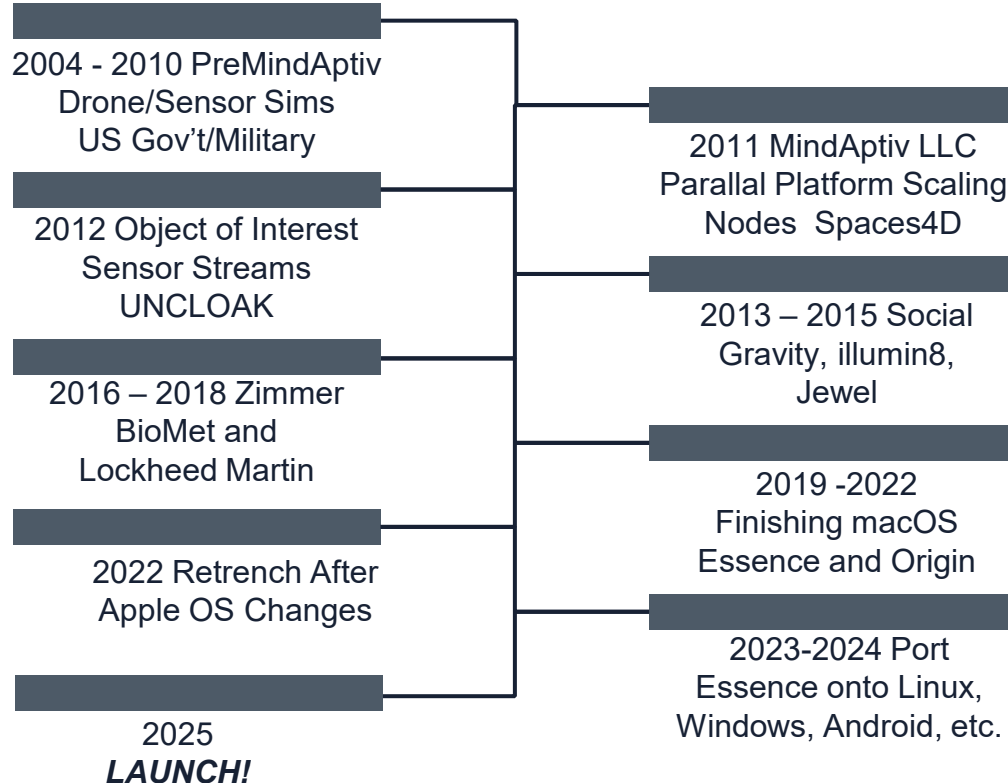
2004 - 2010 PreMindAptiv
Drone/Sensor Sims
US Gov't/Military

2011 MindAptiv LLC
Parallal Platform Scaling
Nodes Spaces4D

2012 Object of Interest
Sensor Streams
UNCLOAK

2013 – 2015 Social
Gravity, illumin8,
Jewel

2016 – 2018 Zimmer
BioMet and
Lockheed Martin

2019 -2022
Finishing macOS
Essence and Origin

2022 Retrench After
Apple OS Changes

2023-2024 Port
Essence onto Linux,
Windows, Android, etc.

2025
LAUNCH!